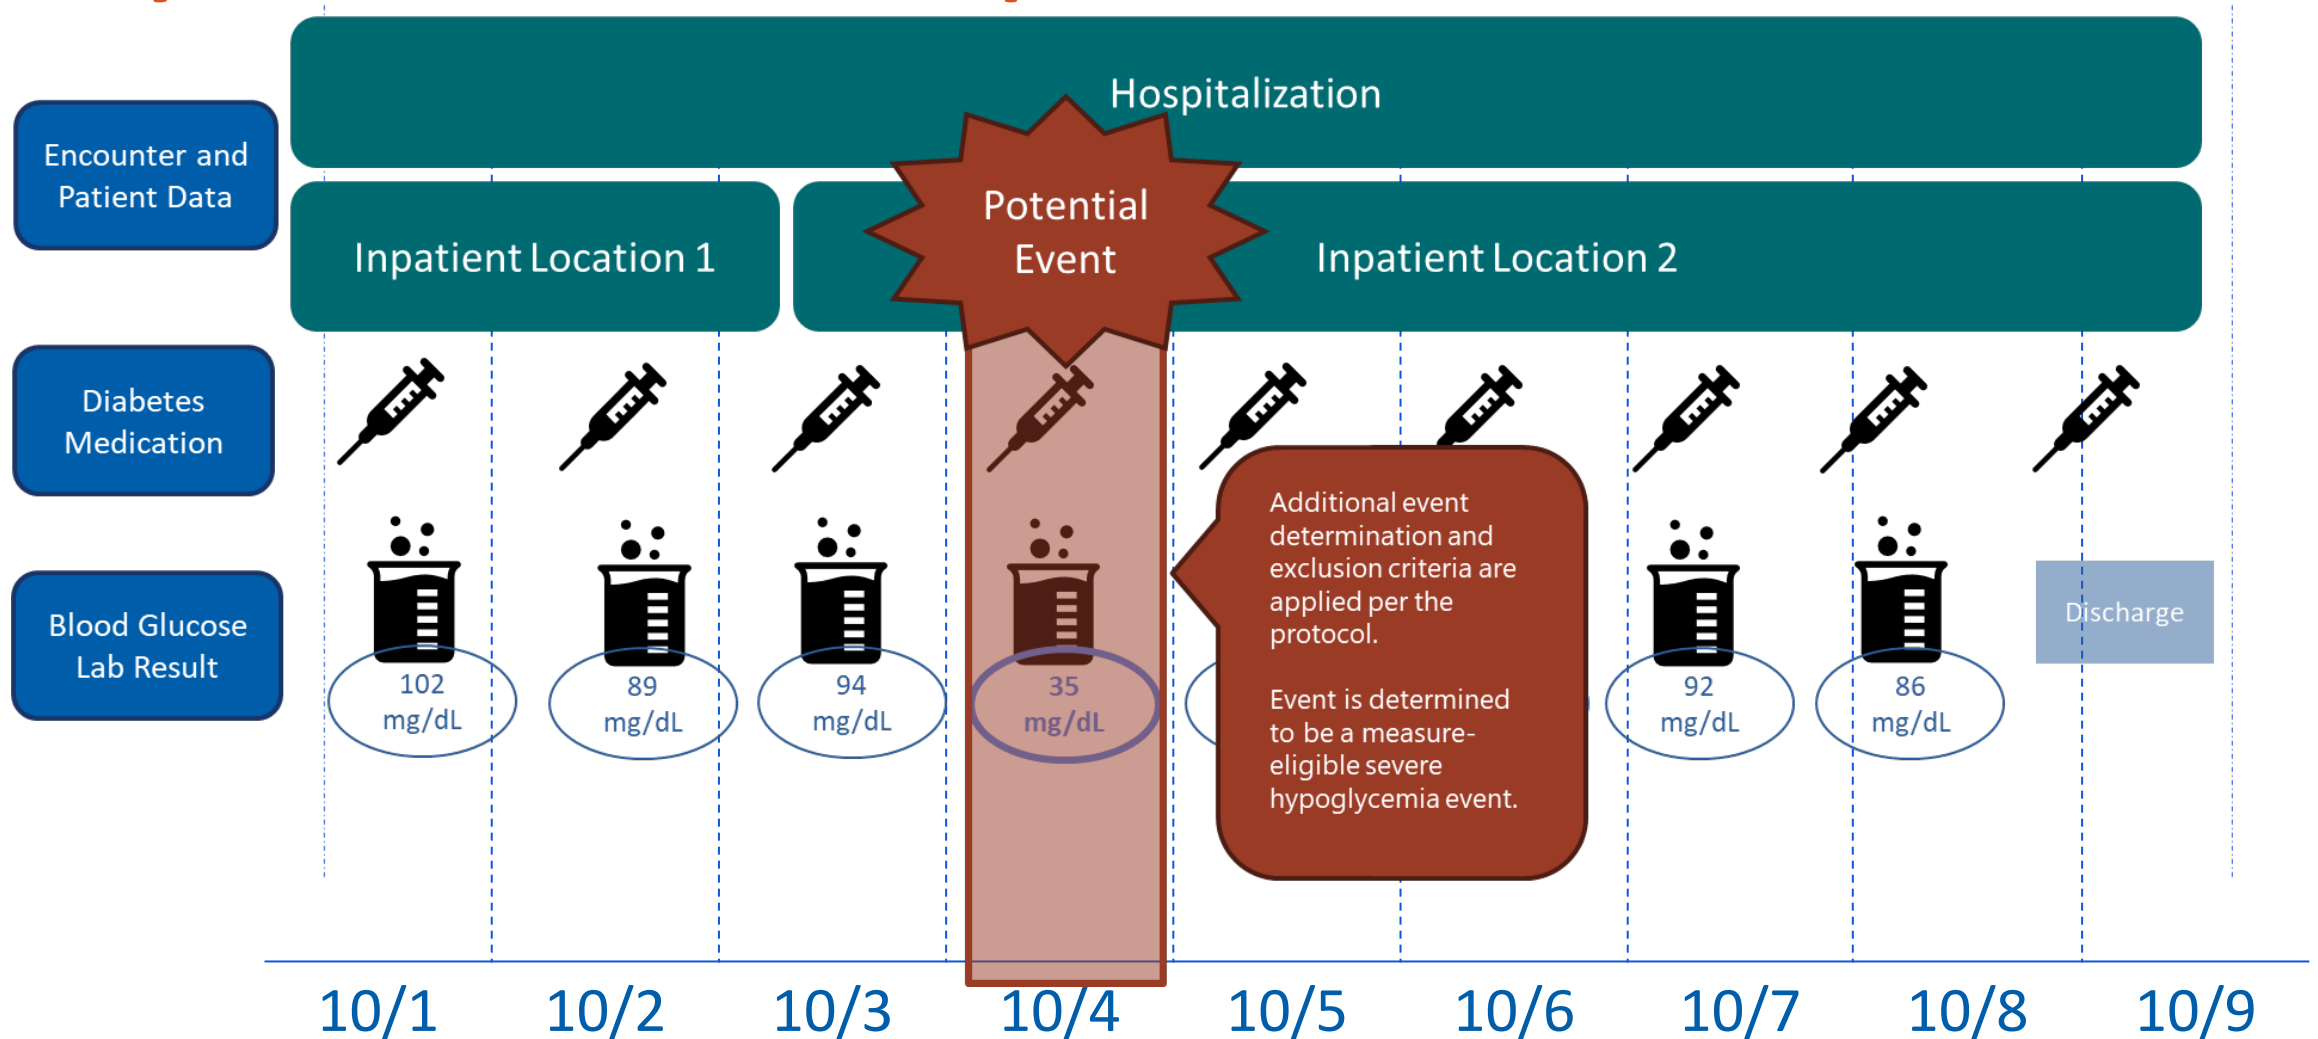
Encounter and Patient Data

Diabetes Medication

Blood Glucose Lab Result

Hospitalization

Inpatient Location 1

Potential Event

Inpatient Location 2

102 mg/dL

89 mg/dL

94 mg/dL

35 mg/dL

Additional event determination and exclusion criteria are applied per the protocol.

Event is determined to be a measure-eligible severe hypoglycemia event.

92 mg/dL

86 mg/dL

Discharge

10/1

10/2

10/3

10/4

10/5

10/6

10/7

10/8

10/9